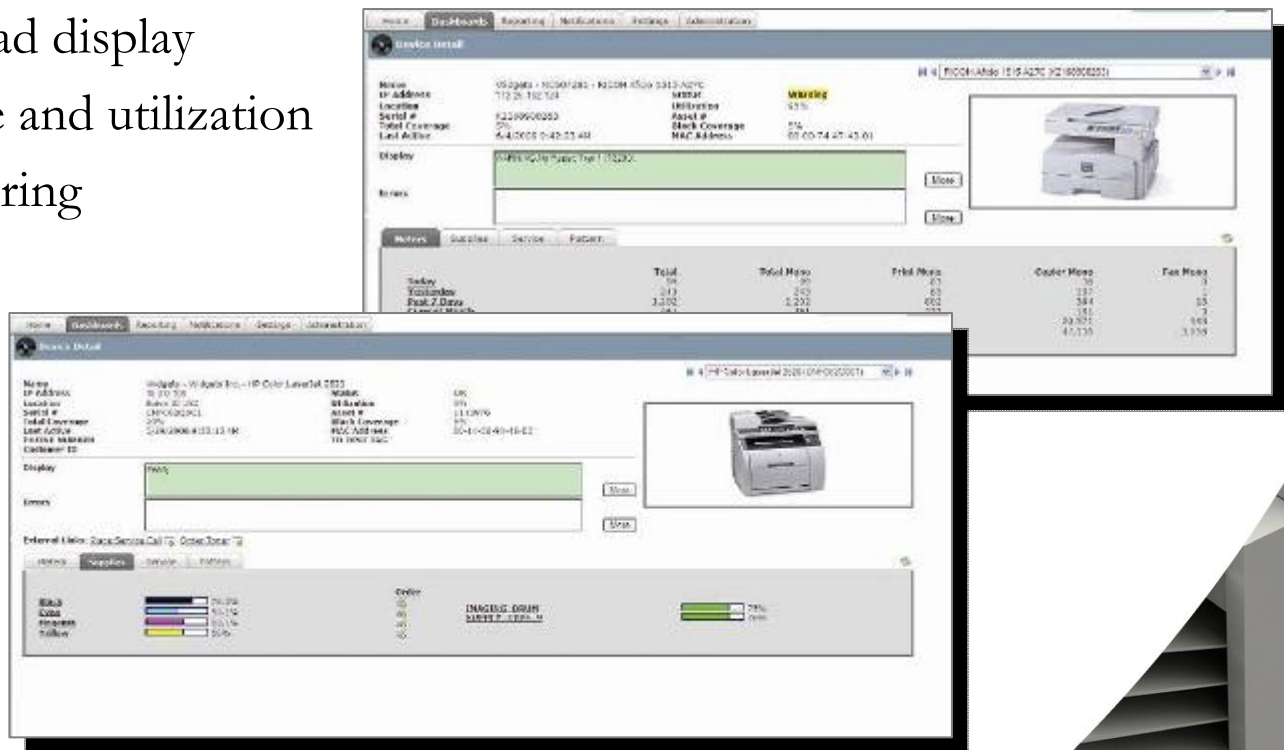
ad display
e and utilization
ring

Home | Dashboards | Reporting | Notifications | Settings | Administration

Device Detail

RICOH Aficio 1515 A270 (K2169800283)

Name
IP Address
Location
Serial #
Total Coverage
Last Active

Widgets - NCS07281 - RICOH Aficio 1515 A270
172.26.192.124
K2169800283
5%
6/4/2008 8:48:23 AM

Status
Utilization
Asset #
Black Coverage
MAC Address

Warning
95%
5%
00:00:74:47:43:61

Display
WARNING:Add Paper Tray 1 7/25/2Ol

Errors

More
More

Meters | Supplies | Service | Pattern

| | Total | Total Mono | Print Mono | Copier Mono | Fax Mono |
|---|---|---|---|---|---|
| Today | 58 | 90 | 23 | 35 | 3 |
| Yesterday | 243 | 243 | 63 | 187 | |
| Past 7 Days | 3,202 | 2,202 | 682 | 384 | 15 |
| Current Month | 241 | 241 | 222 | 181 | 3 |
| | | | | 20,321 | 949 |
| | | | | 47,120 | 3,339 |

Home | Dashboards | Reporting | Notifications | Settings | Administration

Device Detail

HP Color LaserJet 2820 (CNF0C02C7)

Name
IP Address
Location
Serial #
Total Coverage
Last Active
Device Nickname
Customer ID

Widgets - Widgets Inc. - HP Color LaserJet 2820
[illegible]
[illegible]
CNF0C02C7
20%
2/26/2008 4:53:13 PM

Status
Utilization
Asset #
Black Coverage
MAC Address
TD Nmbr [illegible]

OK
5%
1112976
9%
00-10-83-40-45-E2

Display
Ready

Errors

More
More

External Links: Place Service Call Order Toner

Meters | Supplies | Service | Pattern

Order

Black 91.3%
Cyan 91.1%
Magenta 91.1%
Yellow 90%

IMAGING DRUM 75%
SUPPLY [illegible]